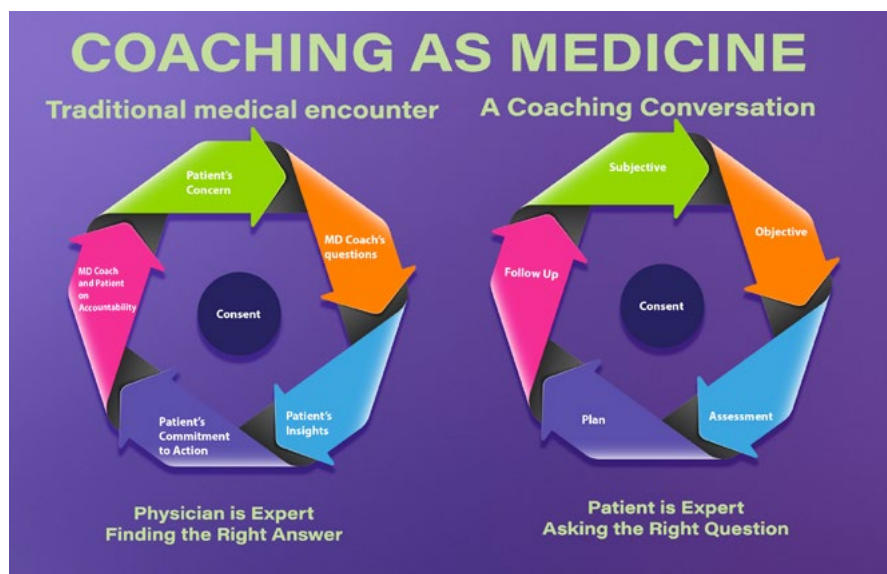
COACHING AS MEDICINE

Traditional medical encounter

Patient's Concern

MD Coach's questions

Patient's Insights

Patient's Commitment to Action

MD Coach and Patient on Accountability

Consent

Physician is Expert
Finding the Right Answer

A Coaching Conversation

Subjective

Objective

Assessment

Plan

Follow Up

Consent

Patient is Expert
Asking the Right Question